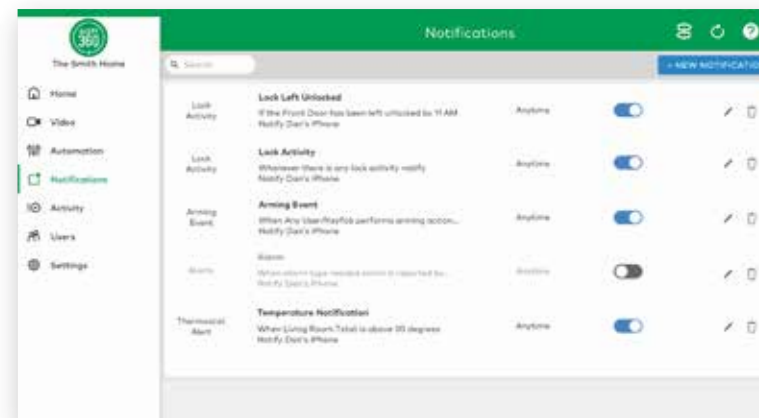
360

The Smith Home

Home

Video

Automation

Notifications

Activity

Users

Settings

Notifications

Search

+ NEW NOTIFICATIO

| | | | |
|---|---|---|---|
| Lock Activity | **Lock Left Unlocked** If the Front Door has been left unlocked by 11 AM Notify Dan's iPhone | Anytime | |
| Lock Activity | **Lock Activity** Whenever there is any lock activity notify Notify Dan's iPhone | Anytime | |
| Arming Event | **Arming Event** When Any User/Keyfob performs arming action... Notify Dan's iPhone | Anytime | |
| Alarm | Alarm When alarm type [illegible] is reported by... Notify Dan's iPhone | Anytime | |
| Thermostat Alert | **Temperature Notification** When Living Room Tstat is above 90 degrees Notify Dan's iPhone | Anytime | |